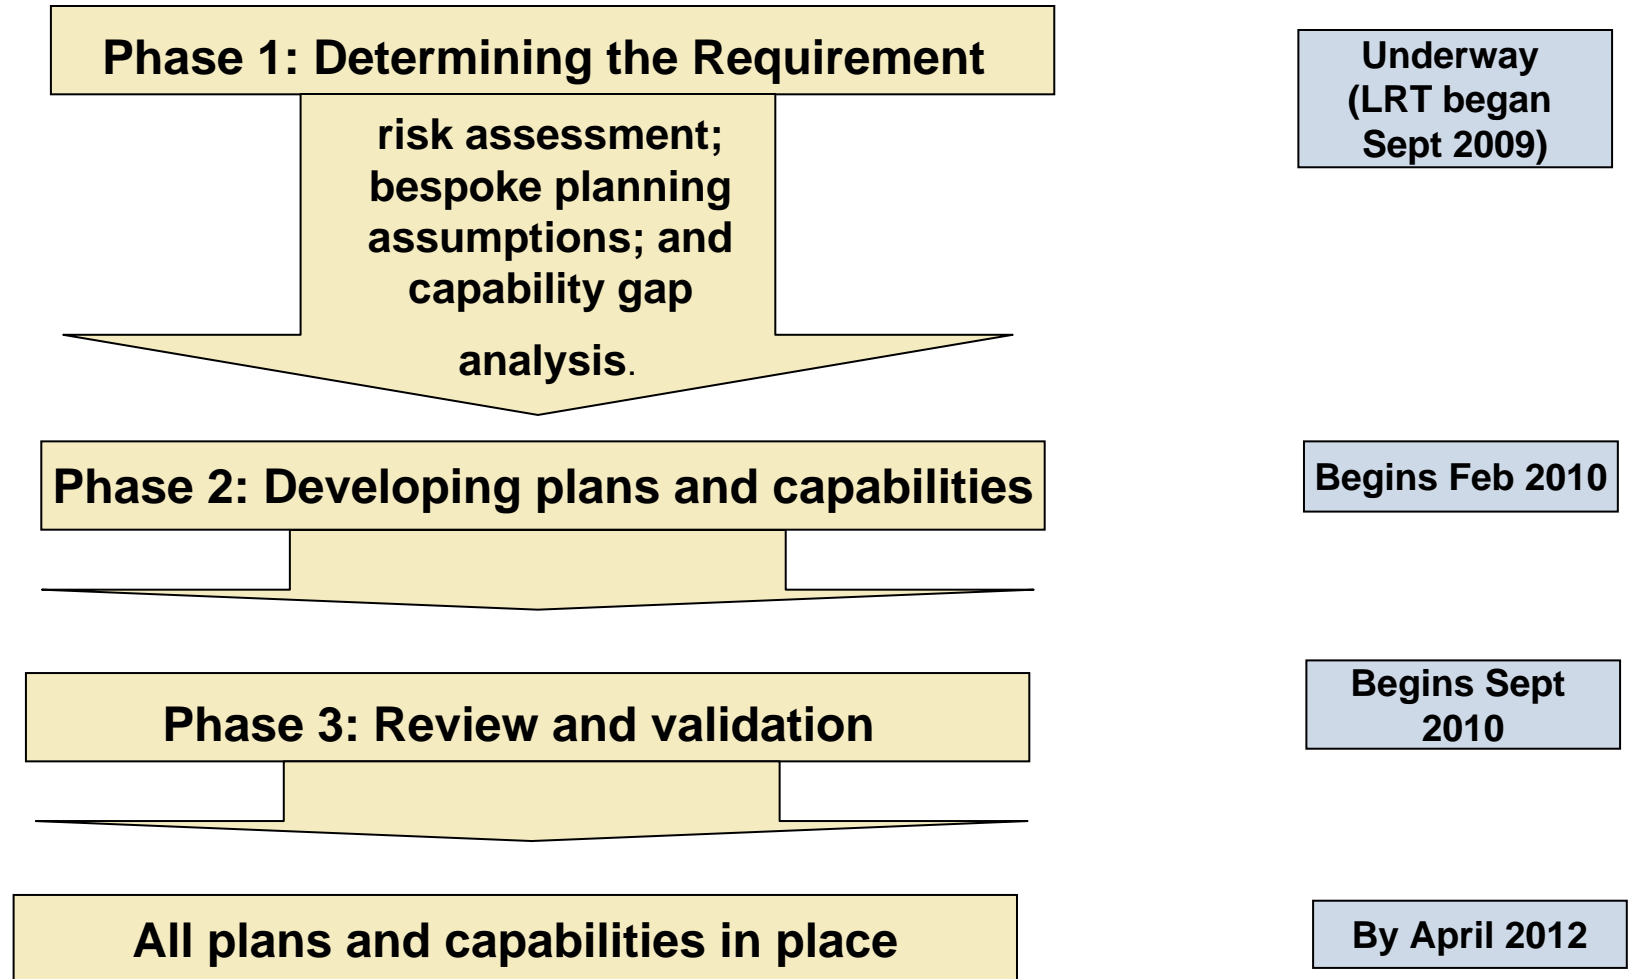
Phase 1: Determining the Requirement

Underway (LRT began Sept 2009)

risk assessment; bespoke planning assumptions; and capability gap analysis.

Phase 2: Developing plans and capabilities

Begins Feb 2010

Phase 3: Review and validation

Begins Sept 2010

All plans and capabilities in place

By April 2012